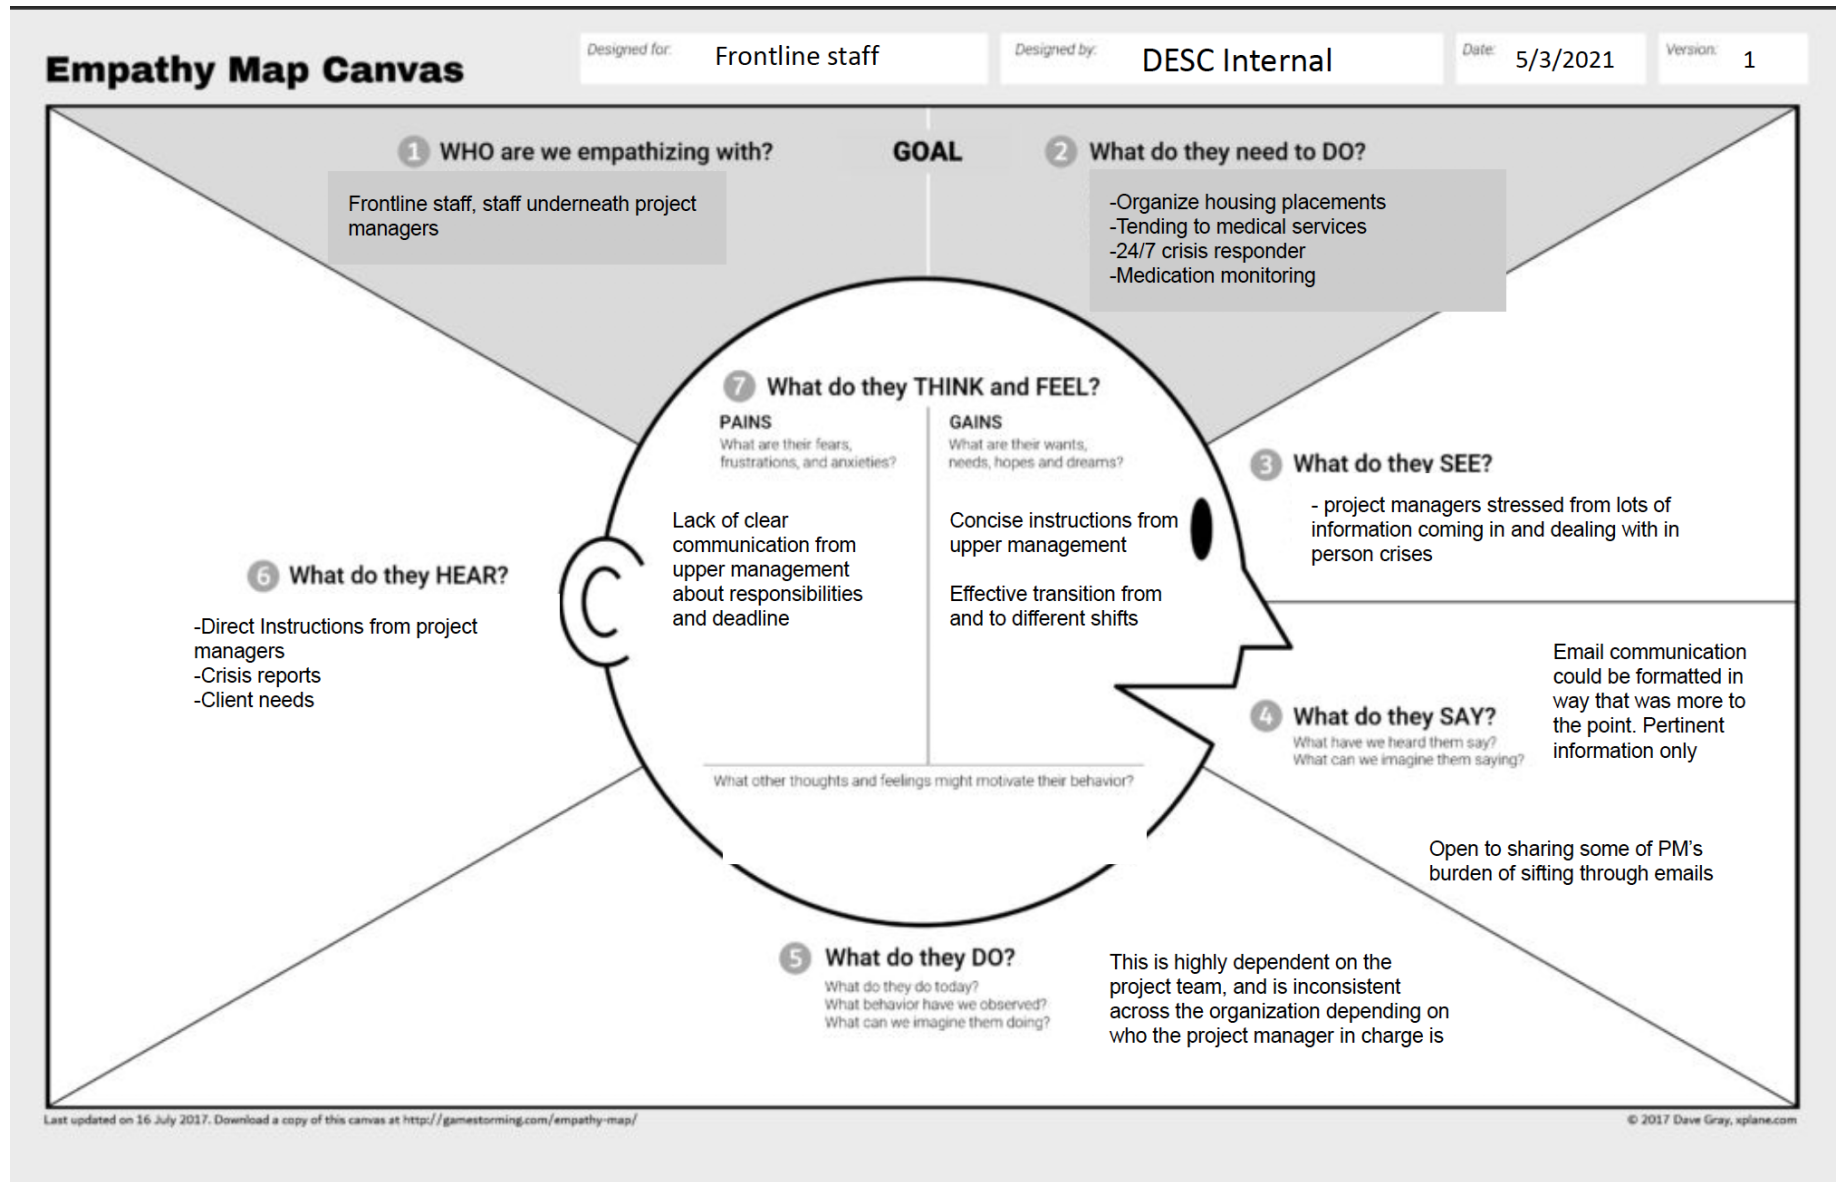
Empathy Map Canvas

Designed for: Frontline staff

Designed by: DESC Internal

Date: 5/3/2021

Version: 1

1 WHO are we empathizing with?

Frontline staff, staff underneath project managers

GOAL

2 What do they need to DO?

-Organize housing placements
-Tending to medical services
-24/7 crisis responder
-Medication monitoring

7 What do they THINK and FEEL?

PAINS
What are their fears, frustrations, and anxieties?

Lack of clear communication from upper management about responsibilities and deadline

GAINS
What are their wants, needs, hopes and dreams?

Concise instructions from upper management

Effective transition from and to different shifts

What other thoughts and feelings might motivate their behavior?

3 What do they SEE?

- project managers stressed from lots of information coming in and dealing with in person crises

6 What do they HEAR?

-Direct Instructions from project managers
-Crisis reports
-Client needs

4 What do they SAY?
What have we heard them say?
What can we imagine them saying?

Email communication could be formatted in way that was more to the point. Pertinent information only

Open to sharing some of PM's burden of sifting through emails

5 What do they DO?
What do they do today?
What behavior have we observed?
What can we imagine them doing?

This is highly dependent on the project team, and is inconsistent across the organization depending on who the project manager in charge is

Last updated on 16 July 2017. Download a copy of this canvas at http://gamestorming.com/empathy-map/

© 2017 Dave Gray, xplane.com